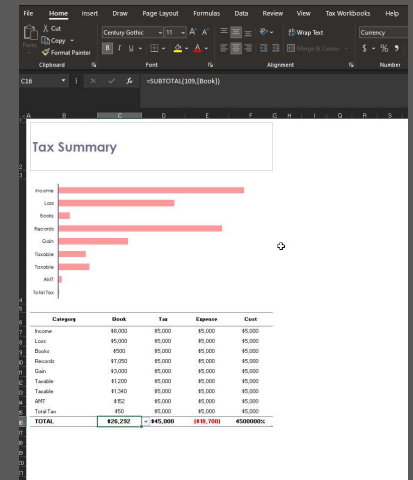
File Home Insert Draw Page Layout Formulas Data Review View Tax Workbooks Help

Cut
Copy
Format Painter
Paste
Clipboard

Century Gothic 11 A A
B I U
Font

Wrap Text
Merge & Center
Alignment

Currency
$ % 9
Number

C16 =SUBTOTAL(109,[Book])

Tax Summary

Income
Loss
Books
Records
Gain
Taxable
Taxable
AMT
Total Tax

| Category | Book | Tax | Expense | Cost |
|---|---|---|---|---|
| Income | $8,000 | $5,000 | $5,000 | $5,000 |
| Loss | $5,000 | $5,000 | $5,000 | $5,000 |
| Books | $500 | $5,000 | $5,000 | $5,000 |
| Records | $7,050 | $5,000 | $5,000 | $5,000 |
| Gain | $3,000 | $5,000 | $5,000 | $5,000 |
| Taxable | $1,200 | $5,000 | $5,000 | $5,000 |
| Taxable | $1,340 | $5,000 | $5,000 | $5,000 |
| AMT | $152 | $5,000 | $5,000 | $5,000 |
| Total Tax | $50 | $5,000 | $5,000 | $5,000 |
| TOTAL | $26,292 | $45,000 | ($10,700) | 4500000% |